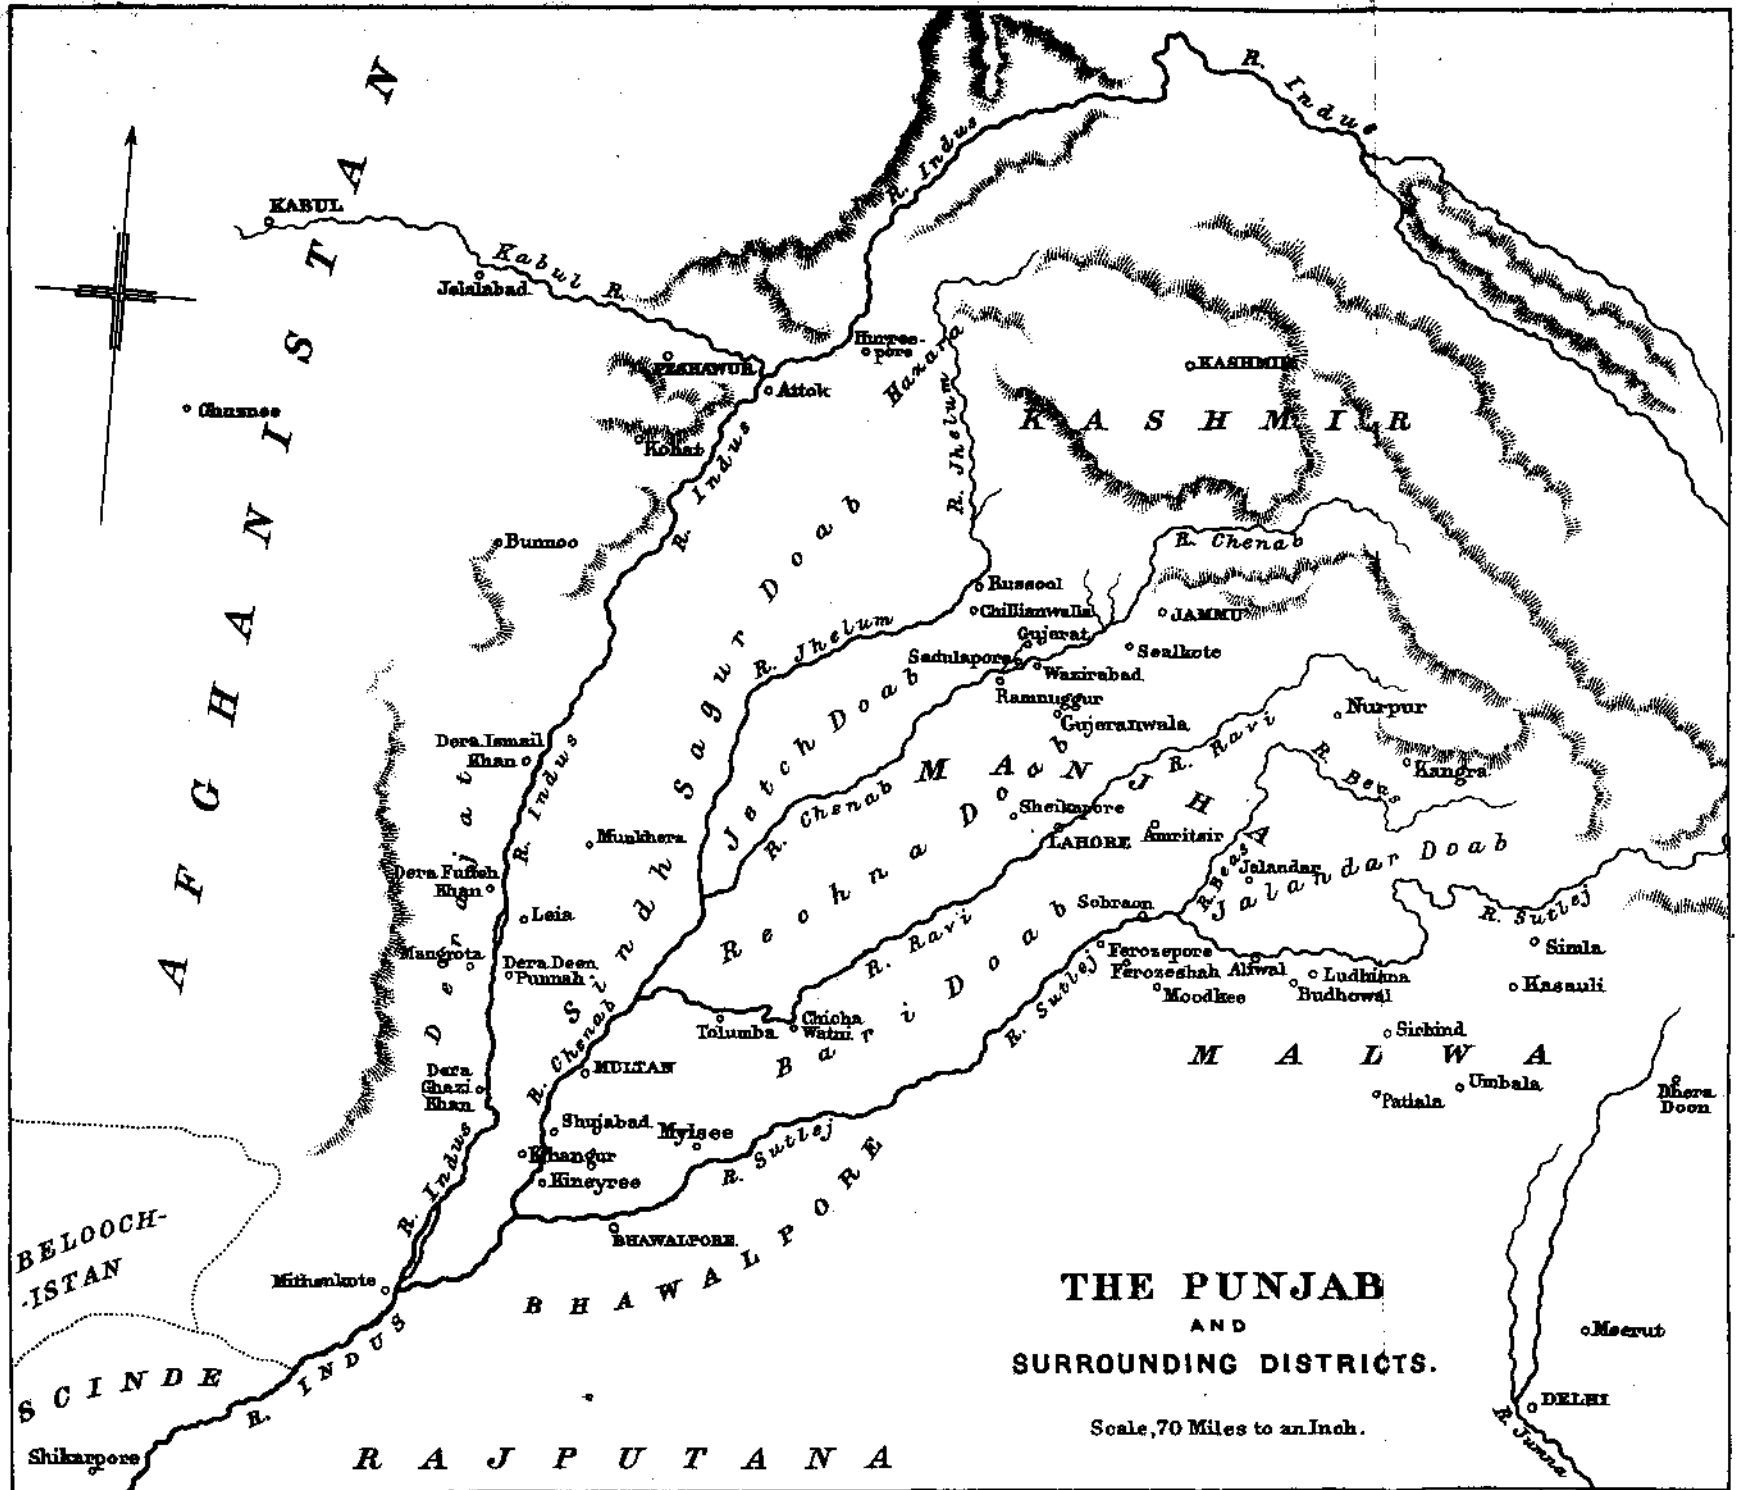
THE PUNJAB
AND
SURROUNDING DISTRICTS.

Scale, 70 Miles to an Inch.

AFGHANISTAN

KABUL
Jelalabad
Kabul R.
Ghuznee
PESHAWUR
Attok
Kohat
Hurree-pore
Hazara
R. Indus
R. Indus
R. Indus
Bunnoo
KASHMIR
KASHMIR
R. Jhelum
Sindh Sagur Doab
R. Jhelum
Russool
Chillianwalla
R. Chenab
JAMMU
Gujerat
Sealkote
Sadulapore
Wazirabad
Ramnuggur
Gujeranwala
Nurpur
Jetch Doab
MANJHA
R. Ravi
Kangra
R. Beas
Dera Ismail Khan
R. Chenab
Rechna Doab
Sheikapore
LAHORE
Amritsir
Munkhera
Dera Futteh Khan
Derajat
Leia
R. Beas
Jelandar
Jalandar Doab
R. Sutlej
Sobraon
Simla
Mangrota
Dera Deen Punnah
R. Ravi
Ferozepore
Ferozeshah
Aliwal
Ludhiana
Kasauli
Moodkee
Budhowal
Tolumba
Chicha Watni
Bari Doab
R. Sutlej
Sirhind
R. Chenab
MULTAN
MALWA
Dera Ghazi Khan
Patiala
Umbala
Dhera Doon
Shujabad
Mylsee
Khangur
R. Sutlej
Kineyree
R. Indus
BHAWALPORE
BHAWALPORE
BELOOCH-ISTAN
Mithenkote
R. INDUS
Meerut
SCINDE
DELHI
R. Jumna
Shikarpore
RAJPUTANA